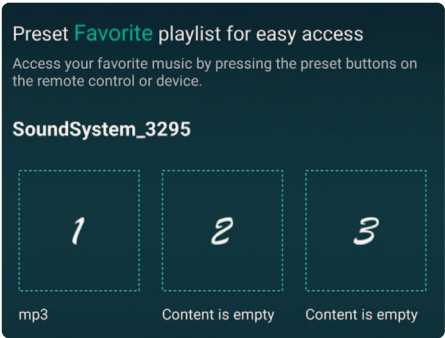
Preset Favorite playlist for easy access

Access your favorite music by pressing the preset buttons on the remote control or device.

SoundSystem_3295

1

2

3

mp3

Content is empty

Content is empty